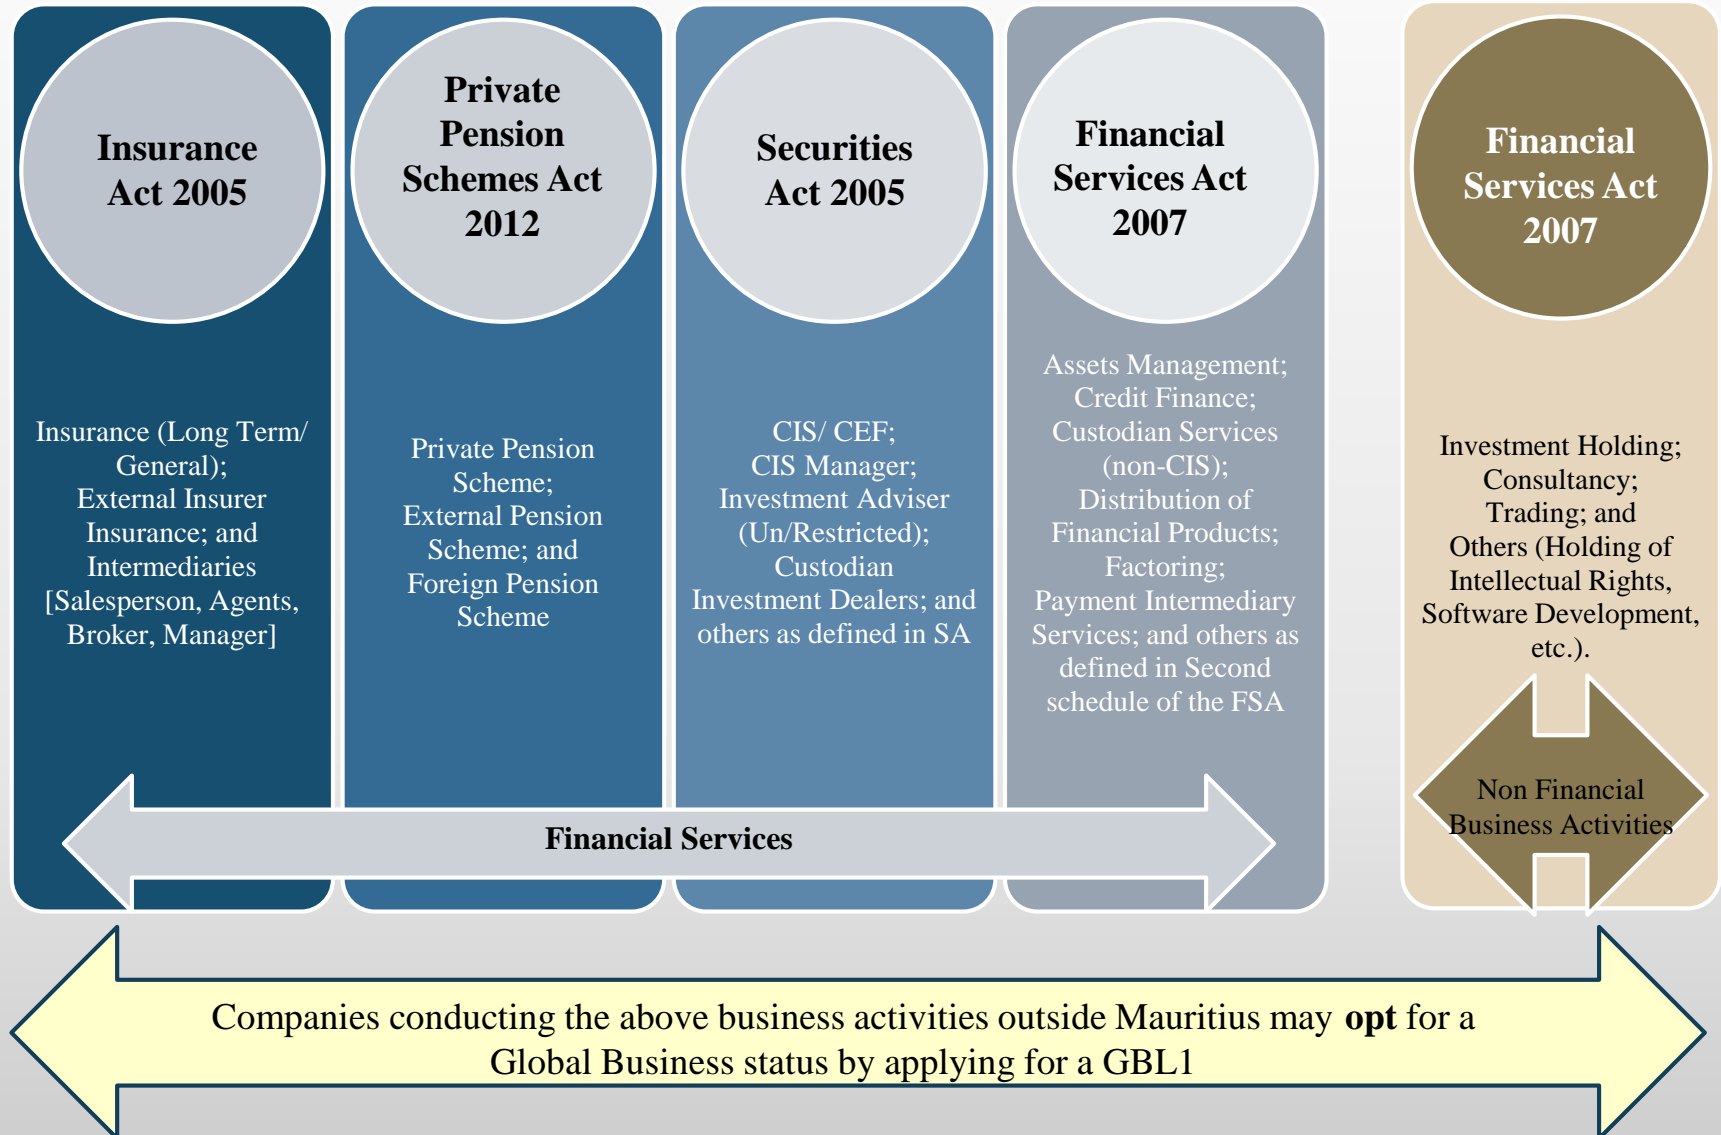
Insurance Act 2005

Insurance (Long Term/ General); External Insurer Insurance; and Intermediaries [Salesperson, Agents, Broker, Manager]

Private Pension Schemes Act 2012

Private Pension Scheme; External Pension Scheme; and Foreign Pension Scheme

Securities Act 2005

CIS/ CEF; CIS Manager; Investment Adviser (Un/Restricted); Custodian Investment Dealers; and others as defined in SA

Financial Services Act 2007

Assets Management; Credit Finance; Custodian Services (non-CIS); Distribution of Financial Products; Factoring; Payment Intermediary Services; and others as defined in Second schedule of the FSA

Financial Services Act 2007

Investment Holding; Consultancy; Trading; and Others (Holding of Intellectual Rights, Software Development, etc.).

Non Financial Business Activities

Financial Services

Companies conducting the above business activities outside Mauritius may **opt** for a Global Business status by applying for a GBL1